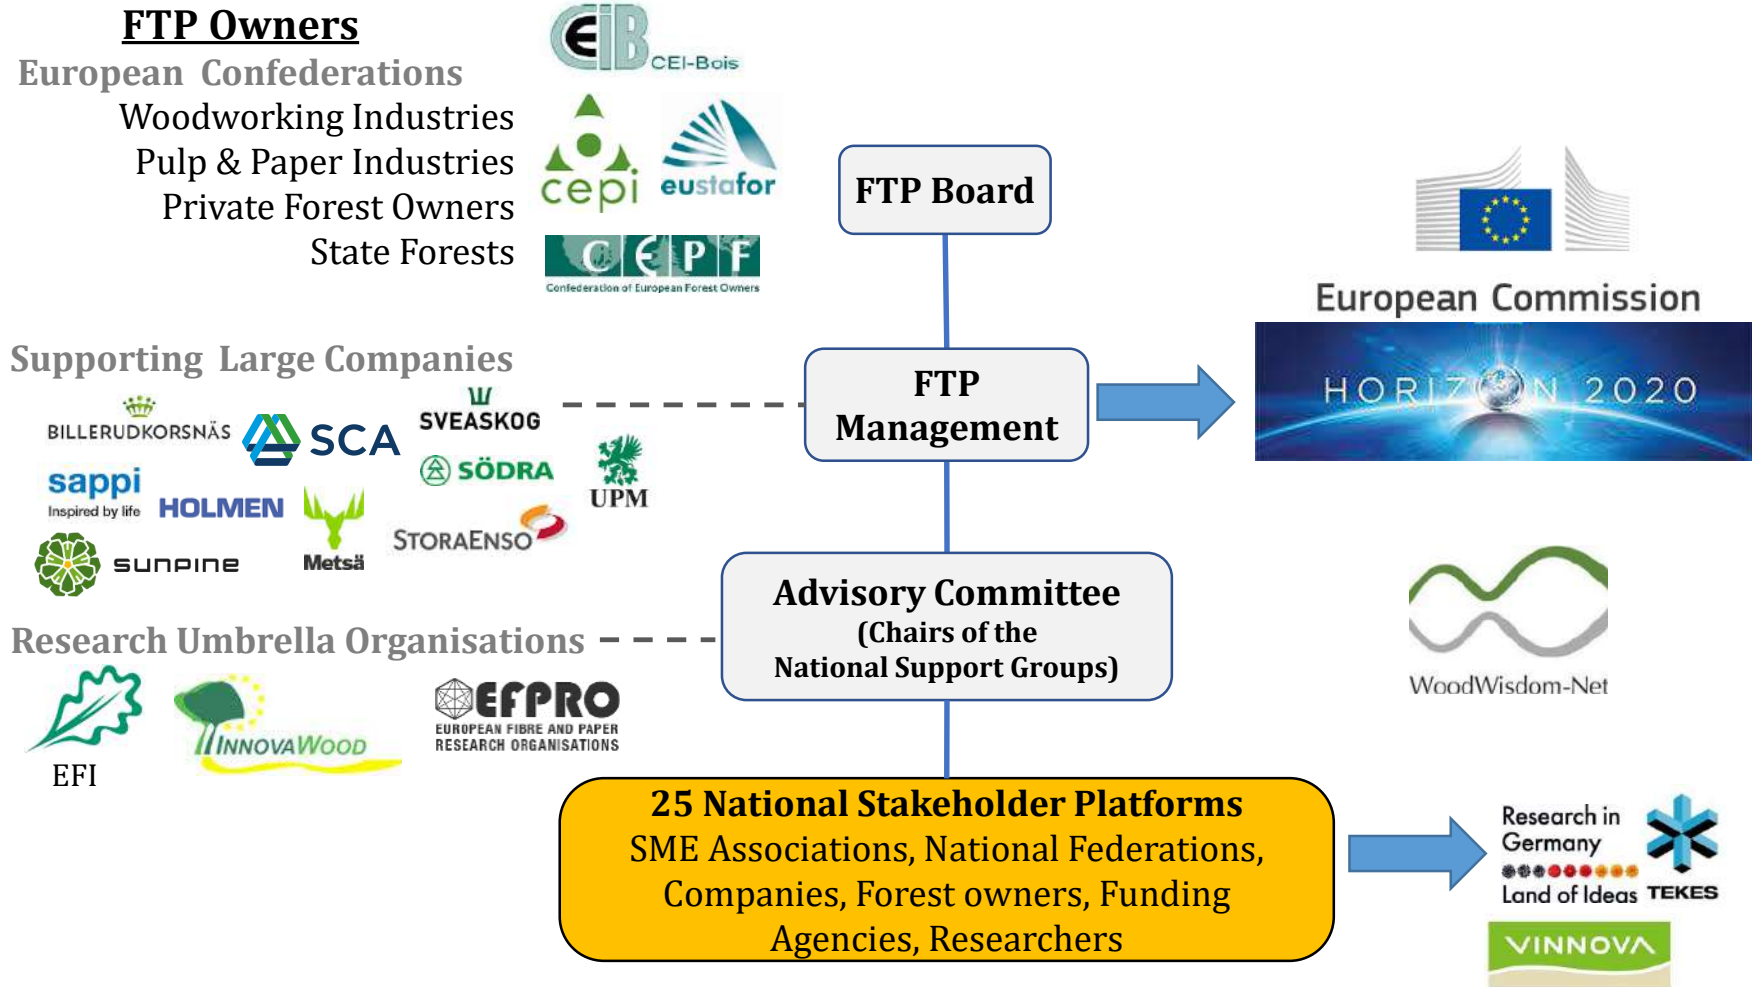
FTP Owners

European Confederations

Woodworking Industries
Pulp & Paper Industries
Private Forest Owners
State Forests

CEI-Bois

cepi

eustafor

CEPF
Confederation of European Forest Owners

FTP Board

European Commission

HORIZON 2020

Supporting Large Companies

BILLERUDKORSNÄS

SCA

SVEASKOG

SÖDRA

UPM

sappi
Inspired by life

HOLMEN

Metsä

STORAENSO

sunpine

FTP Management

Advisory Committee
(Chairs of the National Support Groups)

WoodWisdom-Net

Research Umbrella Organisations

EFI

INNOVAWOOD

EFPRO
EUROPEAN FIBRE AND PAPER RESEARCH ORGANISATIONS

25 National Stakeholder Platforms
SME Associations, National Federations, Companies, Forest owners, Funding Agencies, Researchers

Research in Germany
Land of Ideas

TEKES

VINNOVA